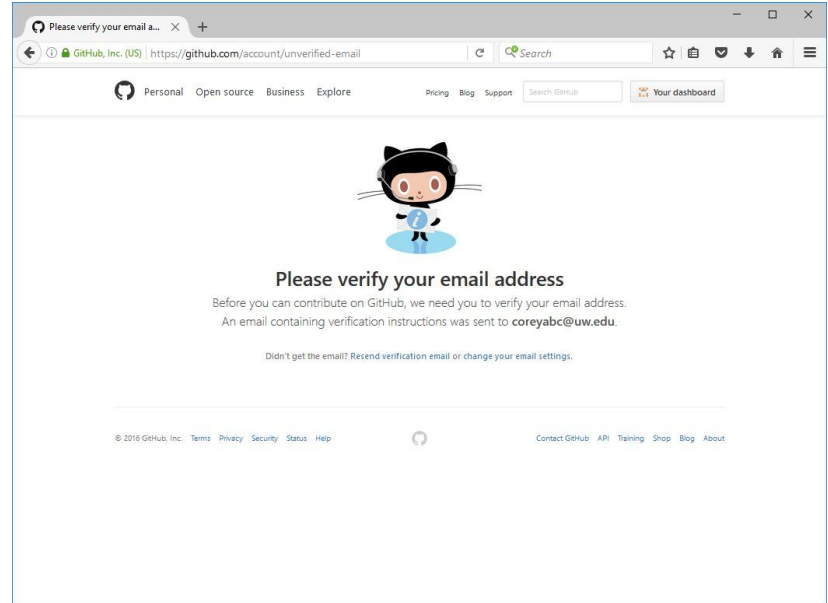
Please verify your email a...

GitHub, Inc. (US) https://github.com/account/unverified-email

Search

Personal Open source Business Explore

Pricing Blog Support

Search GitHub

Your dashboard

Please verify your email address

Before you can contribute on GitHub, we need you to verify your email address. An email containing verification instructions was sent to **coreyabc@uw.edu**.

Didn't get the email? Resend verification email or change your email settings.

© 2016 GitHub, Inc. Terms Privacy Security Status Help

Contact GitHub API Training Shop Blog About